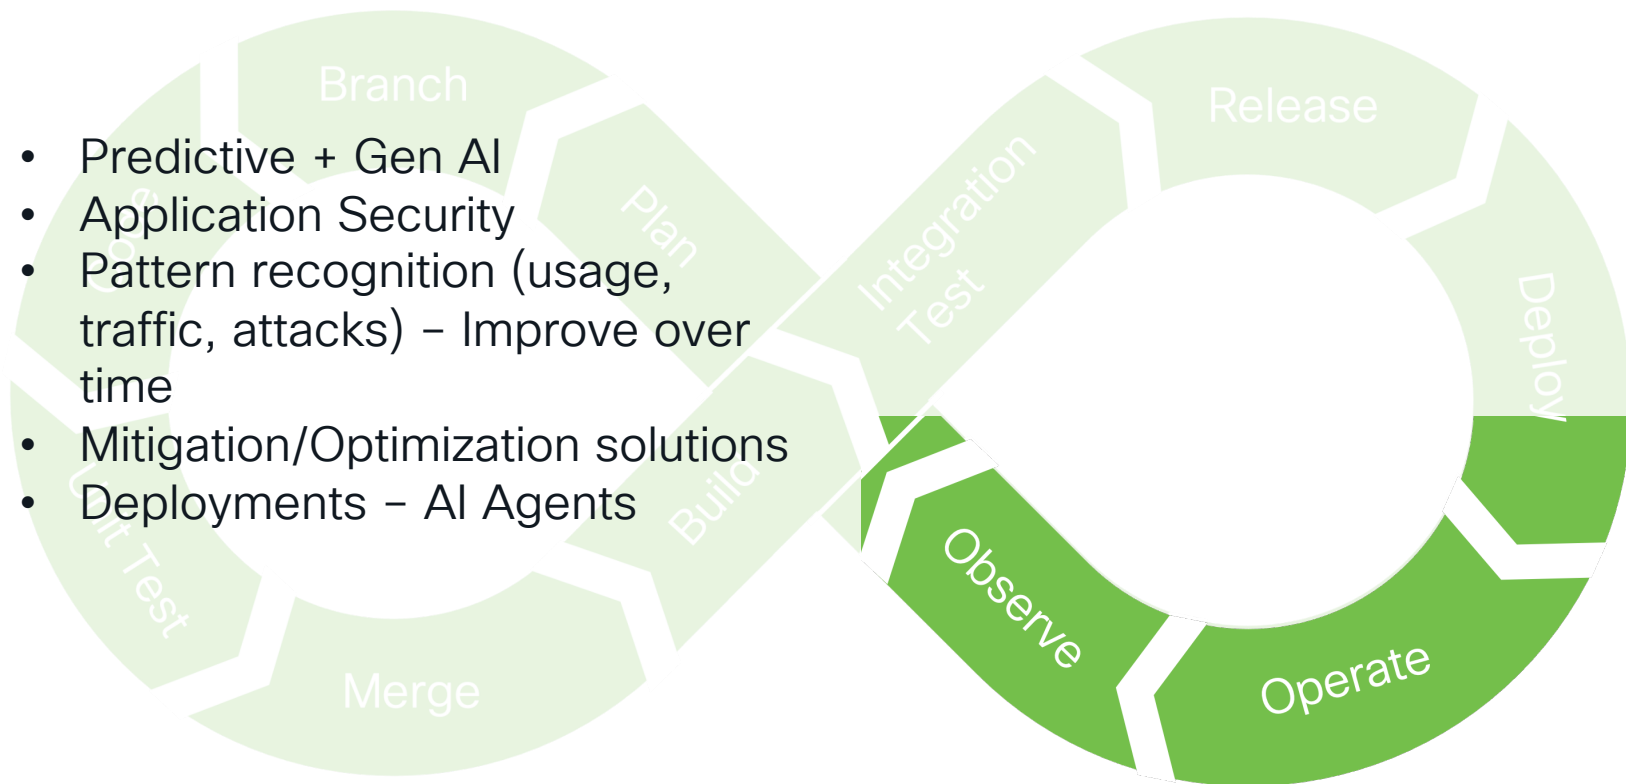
Branch

Plan

Integration Test

Release

Deploy

- Predictive + Gen AI
- Application Security
- Pattern recognition (usage, traffic, attacks) – Improve over time
- Mitigation/Optimization solutions
- Deployments – AI Agents

Unit Test

Build

Merge

Observe

Operate